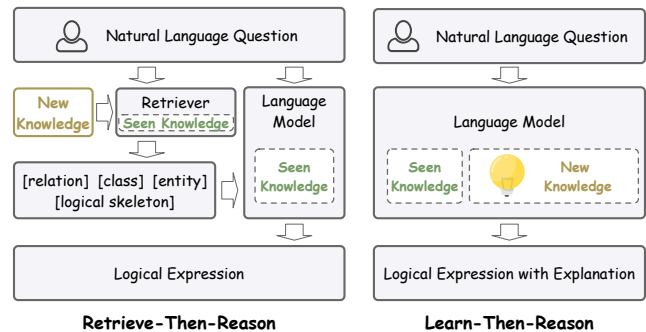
Natural Language Question

New Knowledge

Retriever

Seen Knowledge

Language Model

Seen Knowledge

[relation] [class] [entity] [logical skeleton]

Logical Expression

Retrieve-Then-Reason

Natural Language Question

Language Model

Seen Knowledge

New Knowledge

Logical Expression with Explanation

Learn-Then-Reason